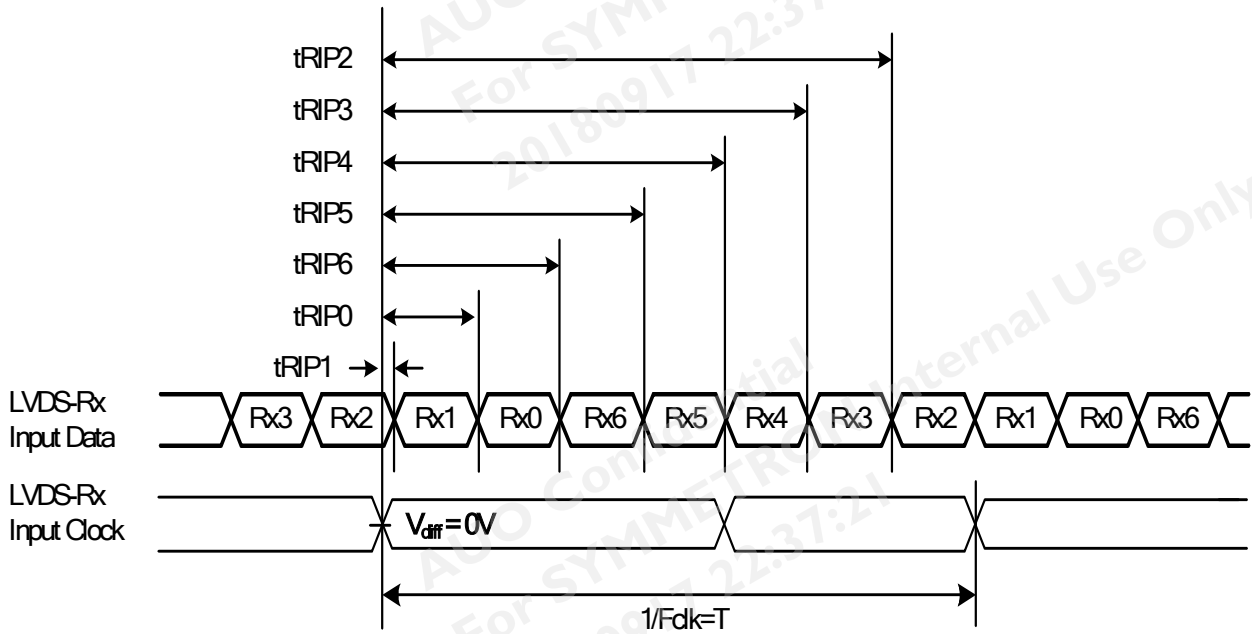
tRIP2
tRIP3
tRIP4
tRIP5
tRIP6
tRIP0
tRIP1

LVDS-Rx Input Data

Rx3 Rx2 Rx1 Rx0 Rx6 Rx5 Rx4 Rx3 Rx2 Rx1 Rx0 Rx6

LVDS-Rx Input Clock

$V_{diff}$ = 0V

1/Fclk=T

AUO Confidential
For SYMMETRON Internal Use Only
20180917 22:37:21